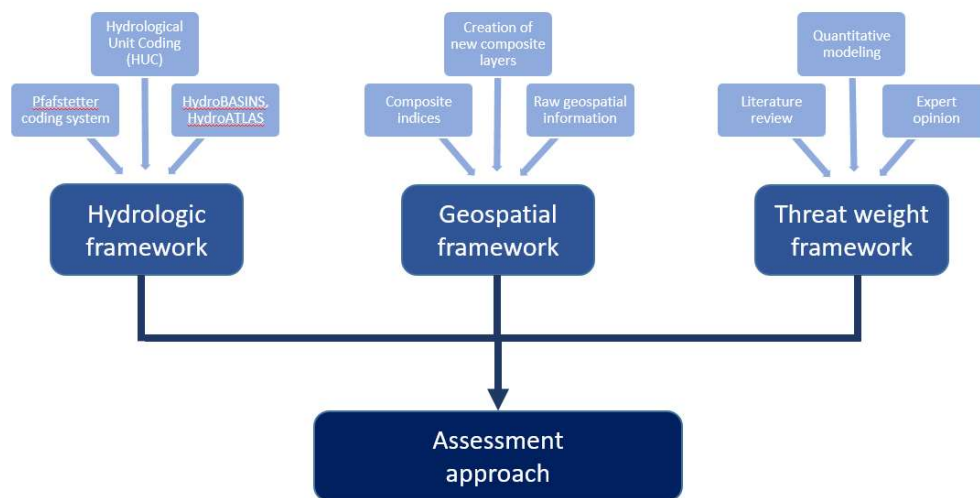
Hydrological Unit Coding (HUC)

Pfafstetter coding system

HydroBASINS, HydroATLAS

Hydrologic framework

Creation of new composite layers

Composite indices

Raw geospatial information

Geospatial framework

Quantitative modeling

Literature review

Expert opinion

Threat weight framework

Assessment approach